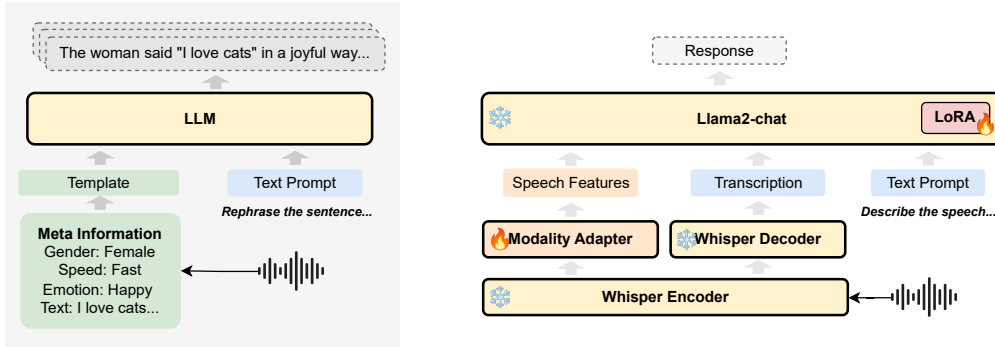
The woman said "I love cats" in a joyful way...

LLM

Template

Text Prompt

Rephrase the sentence...

Meta Information
Gender: Female
Speed: Fast
Emotion: Happy
Text: I love cats...

Response

Llama2-chat

LoRA

Speech Features

Transcription

Text Prompt

Describe the speech...

Modality Adapter

Whisper Decoder

Whisper Encoder